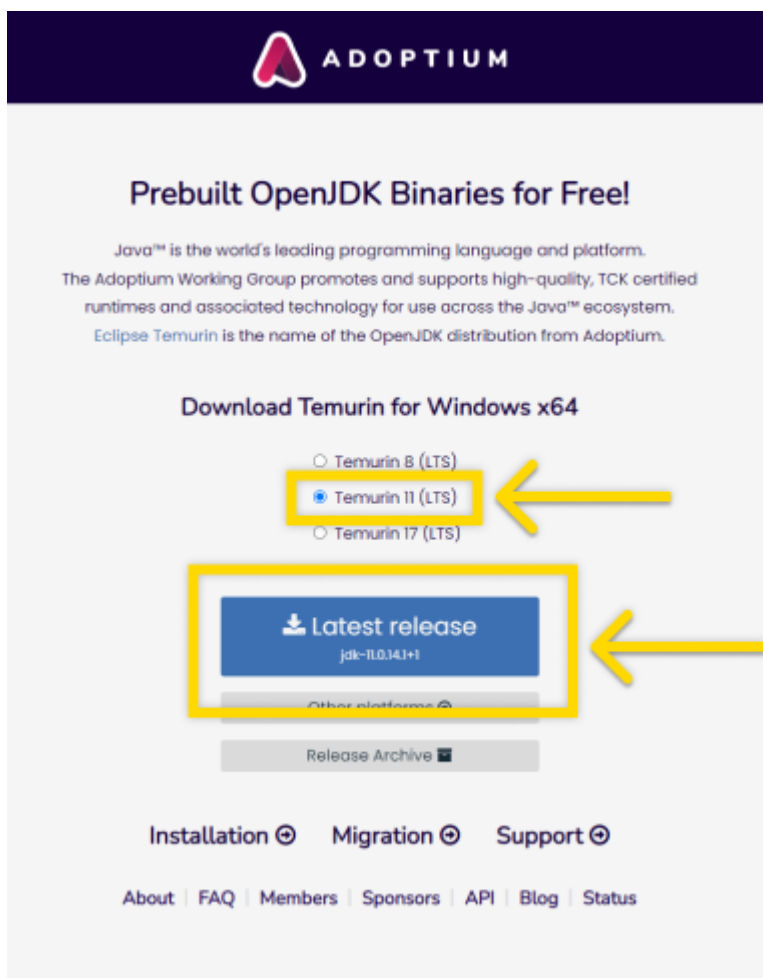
ADOPTIUM

Prebuilt OpenJDK Binaries for Free!

Java™ is the world's leading programming language and platform. The Adoptium Working Group promotes and supports high-quality, TCK certified runtimes and associated technology for use across the Java™ ecosystem. Eclipse Temurin is the name of the OpenJDK distribution from Adoptium.

Download Temurin for Windows x64

Temurin 8 (LTS)
Temurin 11 (LTS)
Temurin 17 (LTS)

Latest release
jdk-11.0.14.1+1

Other platforms

Release Archive

Installation Migration Support

About | FAQ | Members | Sponsors | API | Blog | Status